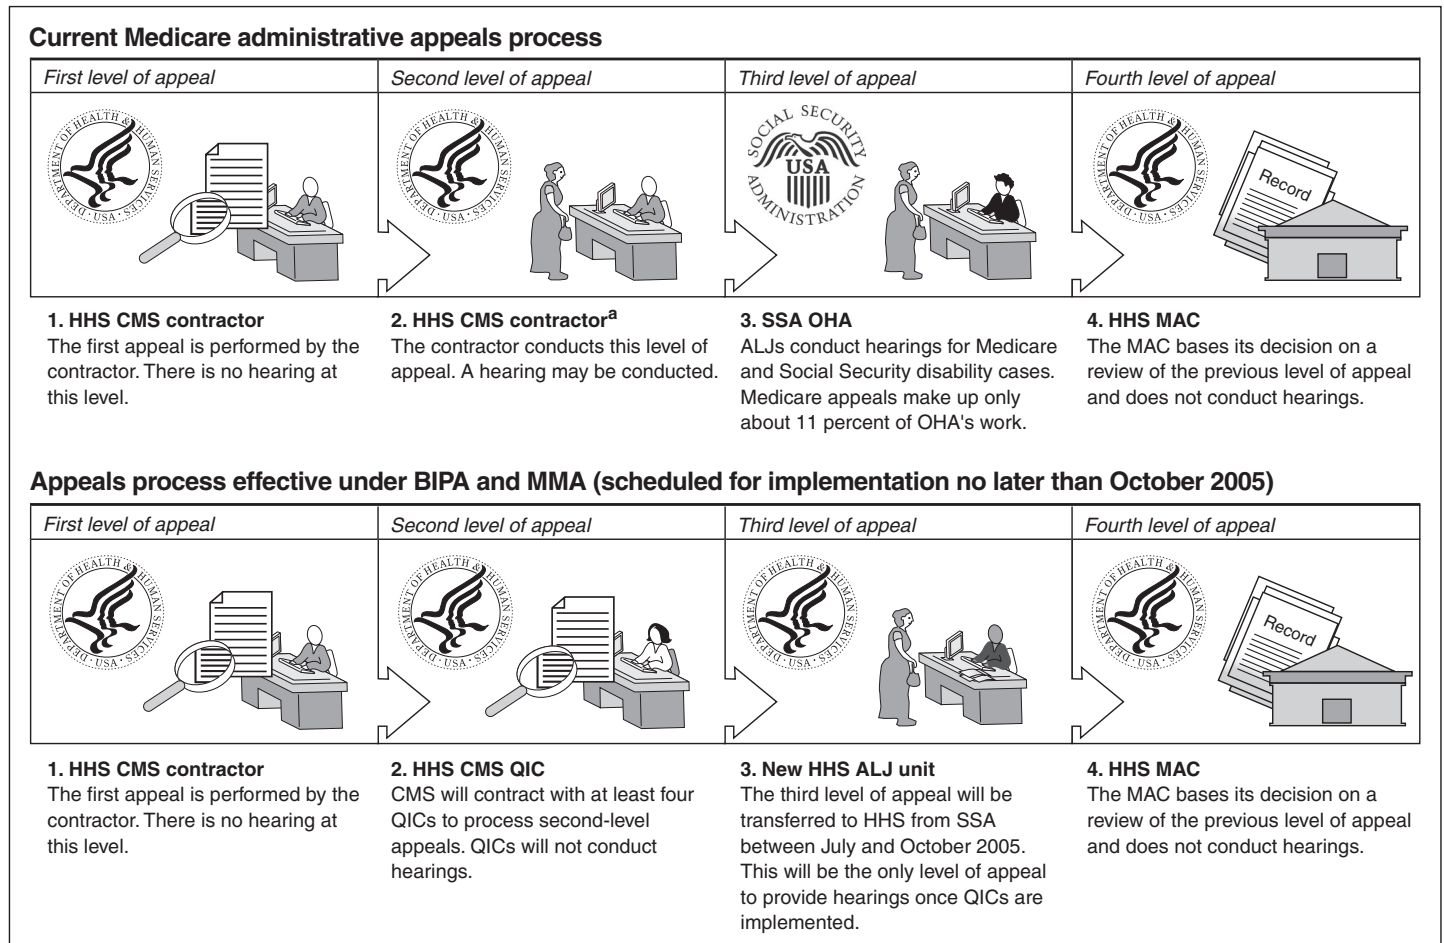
Current Medicare administrative appeals process

First level of appeal

DEPARTMENT OF HEALTH & HUMAN SERVICES · USA ·

1. HHS CMS contractor
The first appeal is performed by the contractor. There is no hearing at this level.

Second level of appeal

DEPARTMENT OF HEALTH & HUMAN SERVICES · USA ·

2. HHS CMS contractor$^{a}$
The contractor conducts this level of appeal. A hearing may be conducted.

Third level of appeal

SOCIAL SECURITY USA ADMINISTRATION

3. SSA OHA
ALJs conduct hearings for Medicare and Social Security disability cases. Medicare appeals make up only about 11 percent of OHA's work.

Fourth level of appeal

DEPARTMENT OF HEALTH & HUMAN SERVICES · USA ·

Record

4. HHS MAC
The MAC bases its decision on a review of the previous level of appeal and does not conduct hearings.

Appeals process effective under BIPA and MMA (scheduled for implementation no later than October 2005)

First level of appeal

DEPARTMENT OF HEALTH & HUMAN SERVICES · USA ·

1. HHS CMS contractor
The first appeal is performed by the contractor. There is no hearing at this level.

Second level of appeal

DEPARTMENT OF HEALTH & HUMAN SERVICES · USA ·

2. HHS CMS QIC
CMS will contract with at least four QICs to process second-level appeals. QICs will not conduct hearings.

Third level of appeal

DEPARTMENT OF HEALTH & HUMAN SERVICES · USA ·

3. New HHS ALJ unit
The third level of appeal will be transferred to HHS from SSA between July and October 2005. This will be the only level of appeal to provide hearings once QICs are implemented.

Fourth level of appeal

DEPARTMENT OF HEALTH & HUMAN SERVICES · USA ·

Record

4. HHS MAC
The MAC bases its decision on a review of the previous level of appeal and does not conduct hearings.